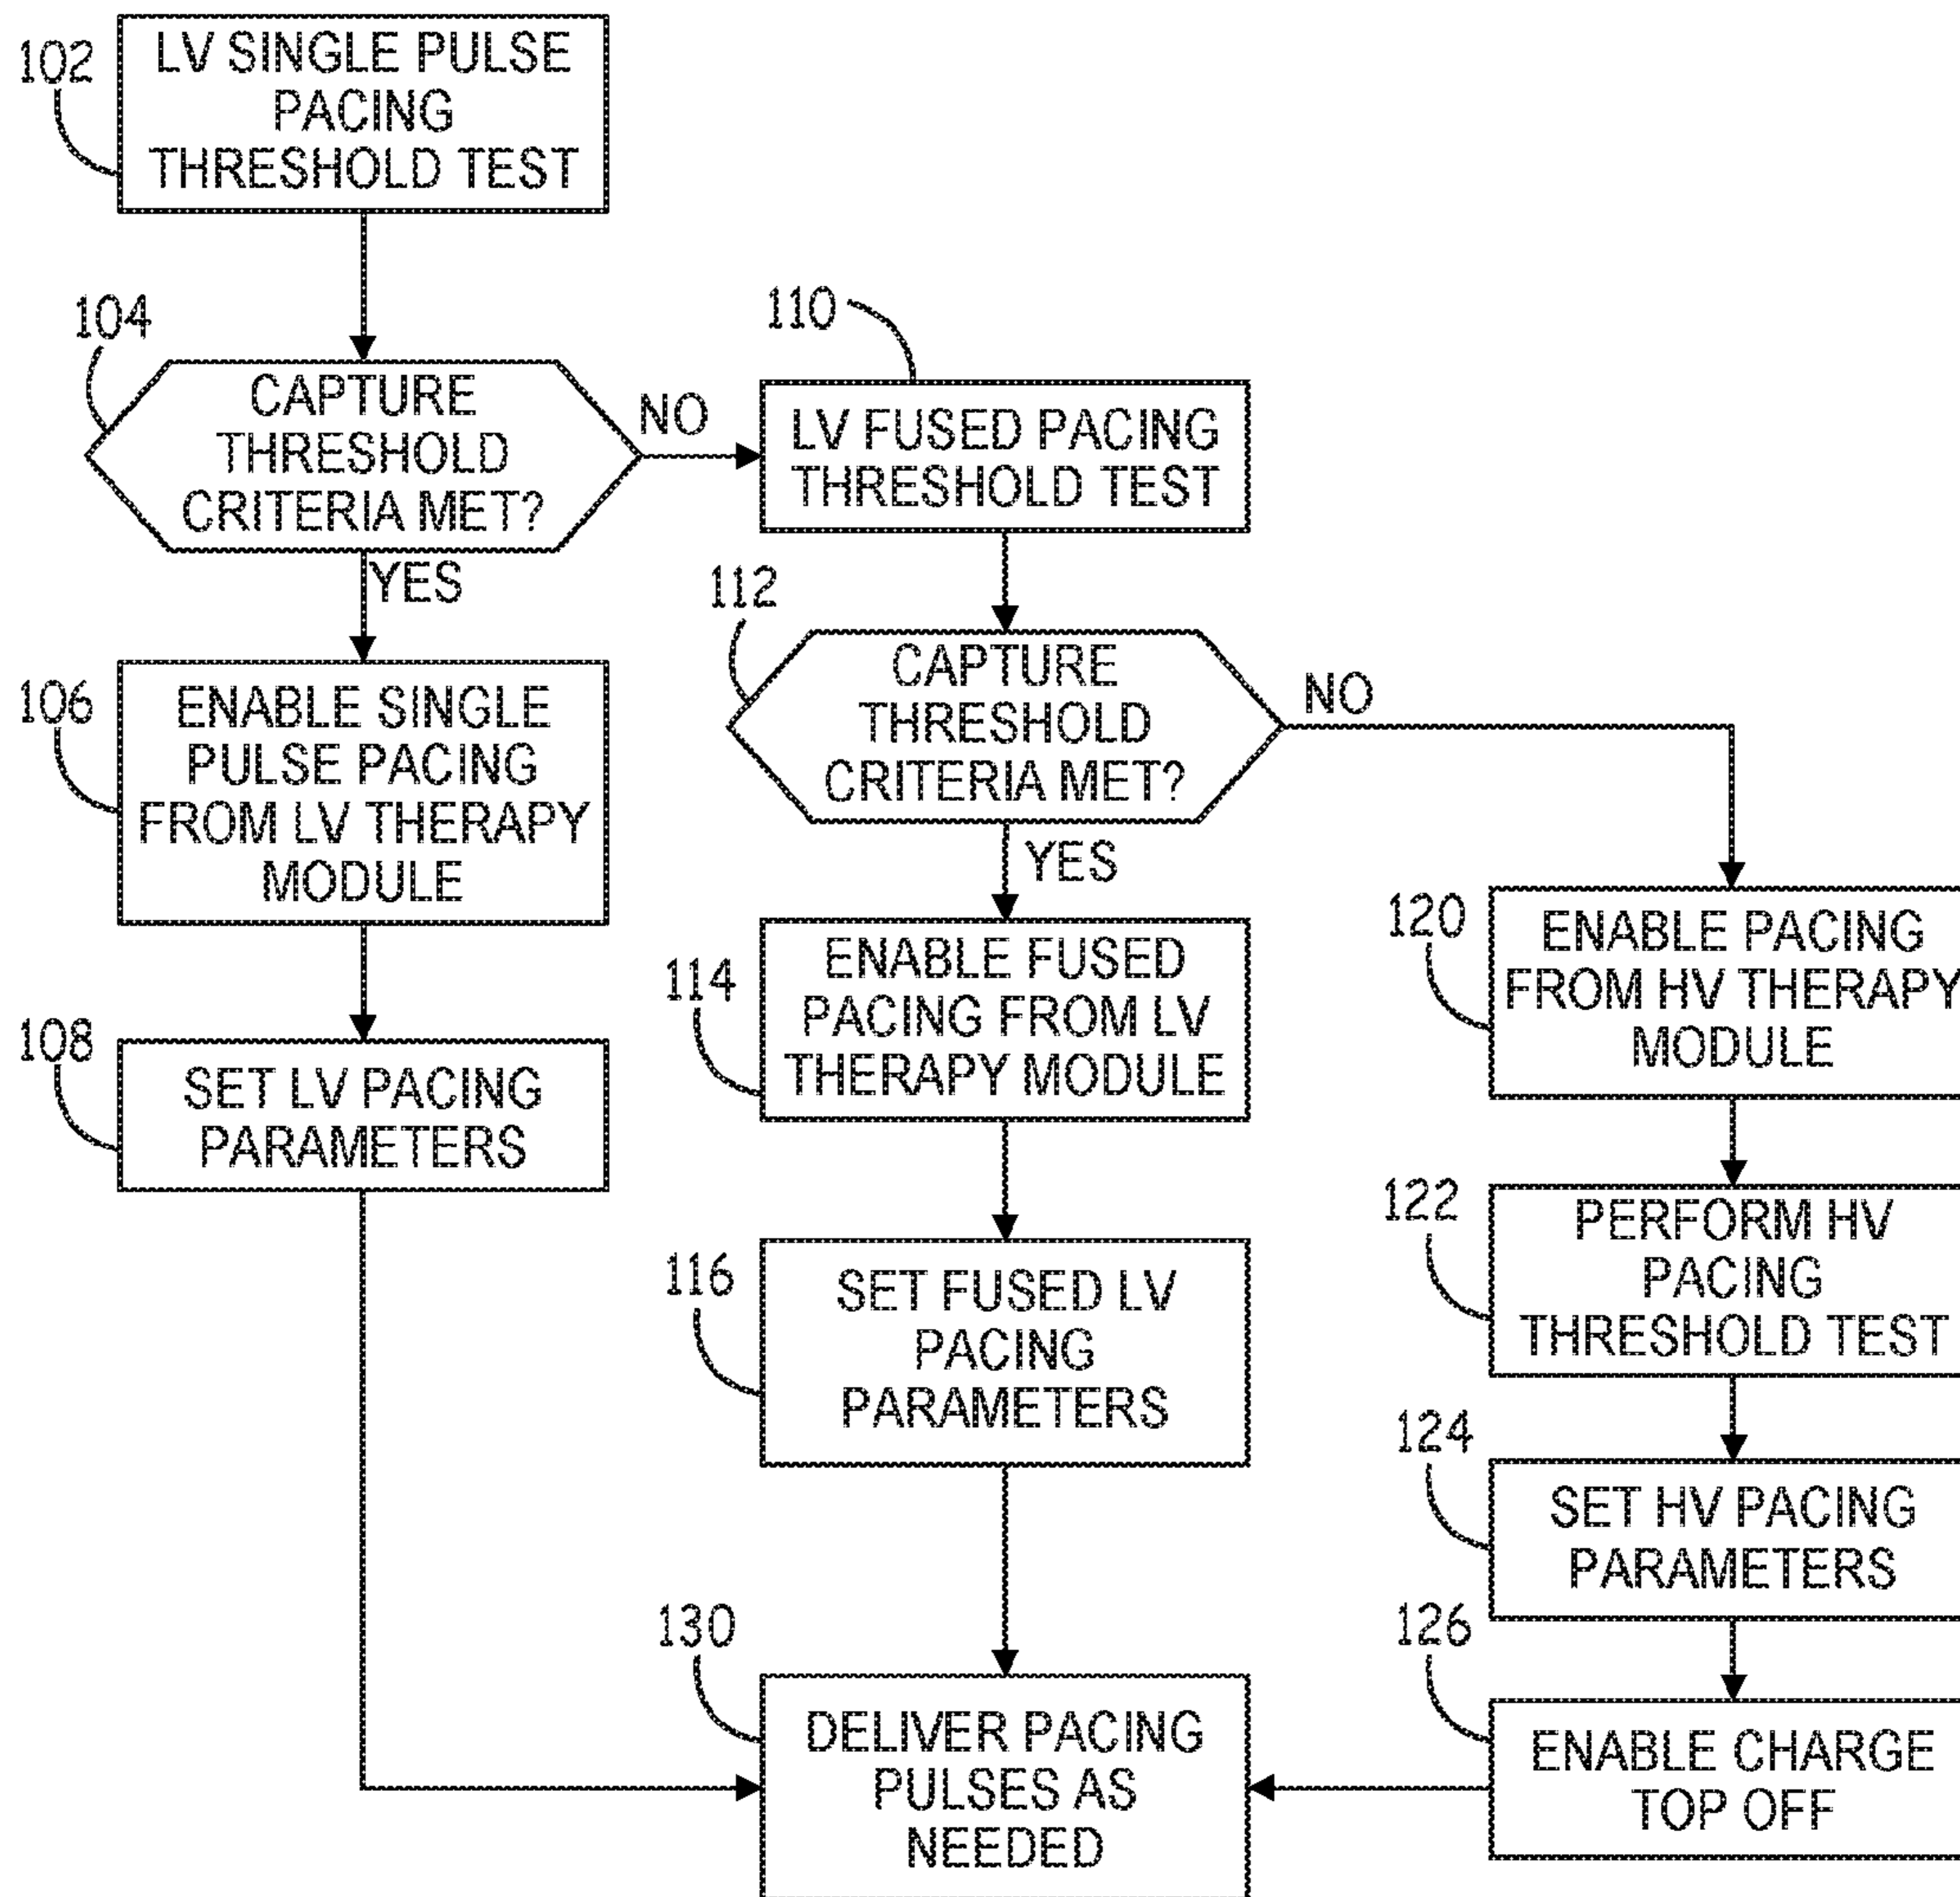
102
LV SINGLE PULSE PACING THRESHOLD TEST

104
CAPTURE THRESHOLD CRITERIA MET?

NO

YES

110
LV FUSED PACING THRESHOLD TEST

112
CAPTURE THRESHOLD CRITERIA MET?

NO

YES

106
ENABLE SINGLE PULSE PACING FROM LV THERAPY MODULE

108
SET LV PACING PARAMETERS

114
ENABLE FUSED PACING FROM LV THERAPY MODULE

116
SET FUSED LV PACING PARAMETERS

120
ENABLE PACING FROM HV THERAPY MODULE

122
PERFORM HV PACING THRESHOLD TEST

124
SET HV PACING PARAMETERS

126
ENABLE CHARGE TOP OFF

130
DELIVER PACING PULSES AS NEEDED